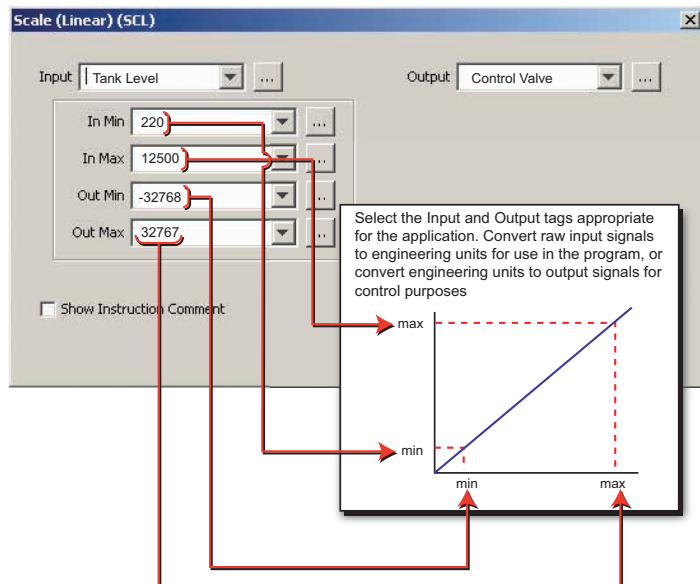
Scale (Linear) (SCL)

Input Tank Level ...

Output Control Valve ...

In Min 220 ...

In Max 12500 ...

Out Min -32768 ...

Out Max 32767 ...

Show Instruction Comment

Select the Input and Output tags appropriate for the application. Convert raw input signals to engineering units for use in the program, or convert engineering units to output signals for control purposes

max

min

min

max